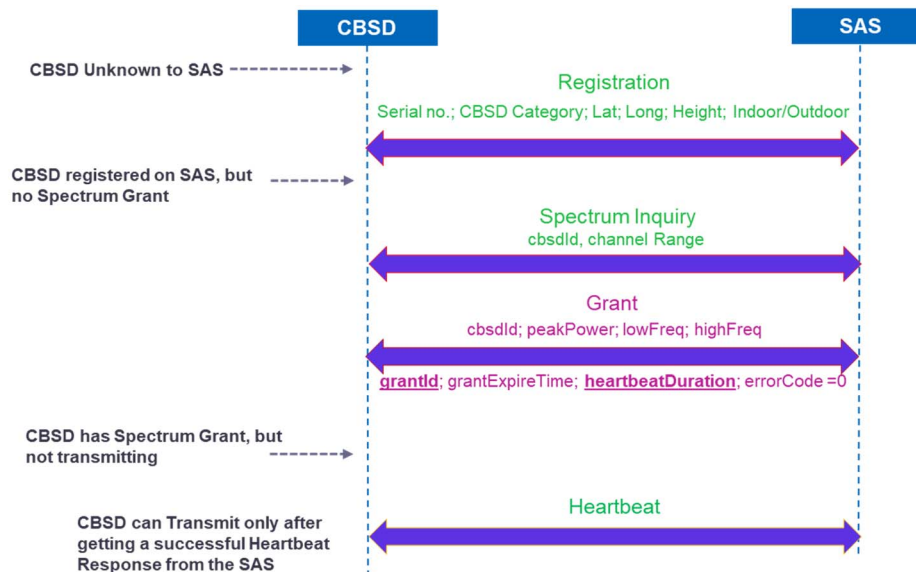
CBSD

SAS

CBSD Unknown to SAS

Registration

Serial no.; CBSD Category; Lat; Long; Height; Indoor/Outdoor

CBSD registered on SAS, but no Spectrum Grant

Spectrum Inquiry

cbsdId, channel Range

Grant

cbsdId; peakPower; lowFreq; highFreq

grantId; grantExpireTime; heartbeatDuration; errorCode =0

CBSD has Spectrum Grant, but not transmitting

Heartbeat

CBSD can Transmit only after getting a successful Heartbeat Response from the SAS